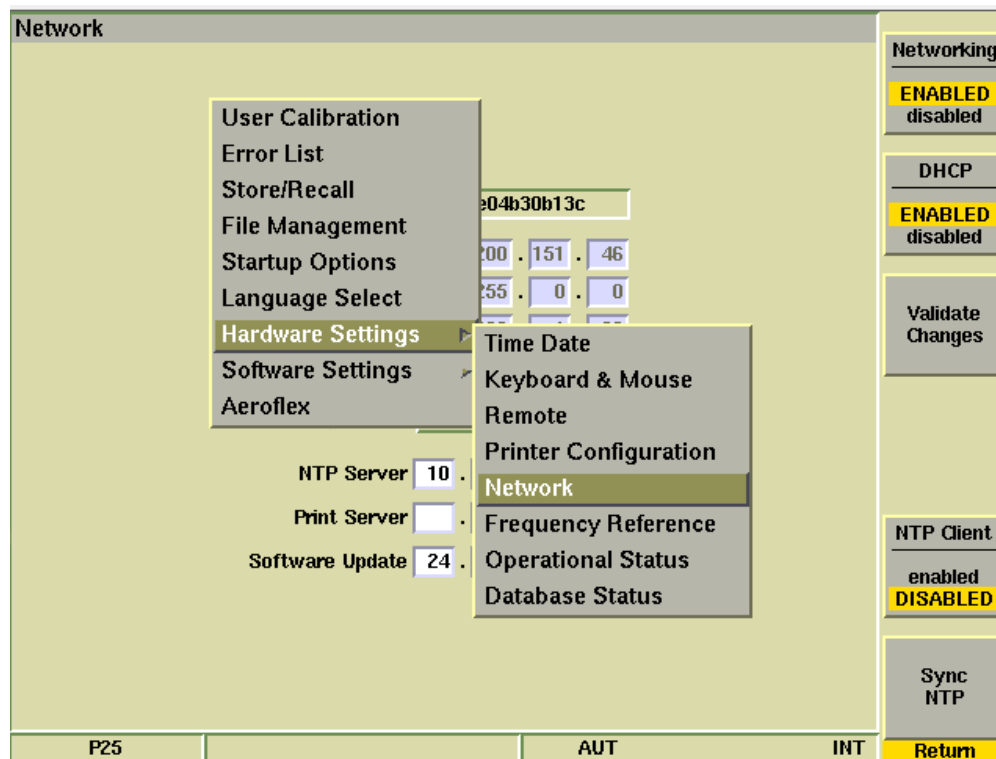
Network

User Calibration
Error List
Store/Recall
File Management
Startup Options
Language Select
Hardware Settings
Software Settings
Aeroflex

e04b30b13c
200 . 151 . 46
255 . 0 . 0

Time Date
Keyboard & Mouse
Remote
Printer Configuration
Network
Frequency Reference
Operational Status
Database Status

NTP Server 10 .
Print Server .
Software Update 24 .

Networking
ENABLED
disabled

DHCP
ENABLED
disabled

Validate Changes

NTP Client
enabled
DISABLED

Sync NTP

P25
AUT
INT
Return